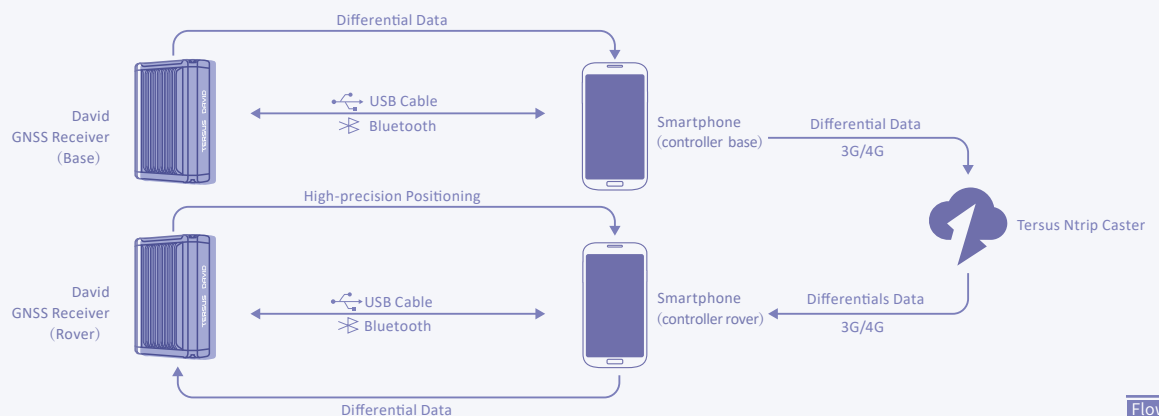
Differential Data

TERSUS DAVID

David
GNSS Receiver
(Base)

USB Cable
Bluetooth

Smartphone
(controller base)

Differential Data
3G/4G

Tersus Ntrip Caster

High-precision Positioning

TERSUS DAVID

David
GNSS Receiver
(Rover)

USB Cable
Bluetooth

Smartphone
(controller rover)

Differentials Data
3G/4G

Differential Data

Flo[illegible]